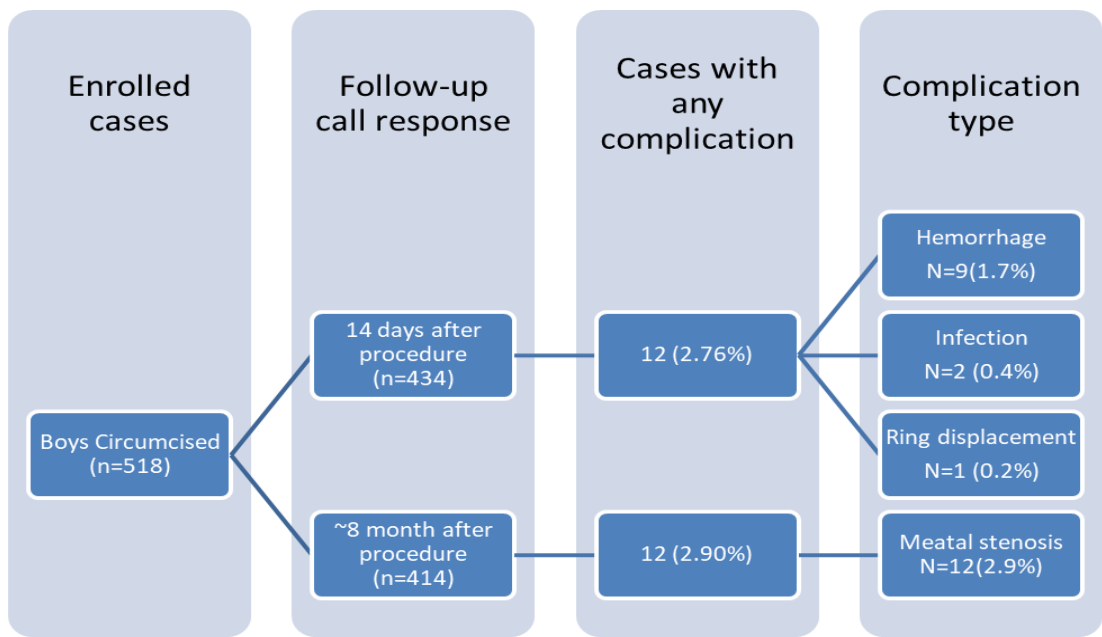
Enrolled cases

Follow-up call response

Cases with any complication

Complication type

Boys Circumcised (n=518)

14 days after procedure (n=434)

12 (2.76%)

Hemorrhage N=9(1.7%)

Infection N=2 (0.4%)

Ring displacement N=1 (0.2%)

~8 month after procedure (n=414)

12 (2.90%)

Meatal stenosis N=12(2.9%)